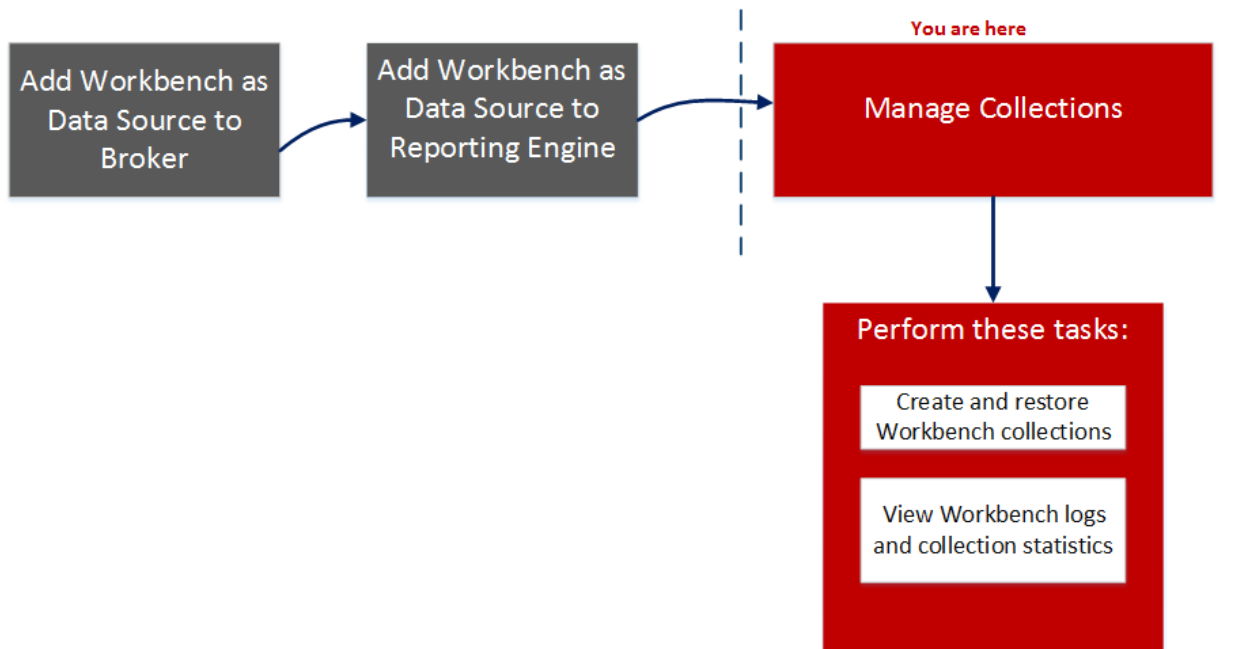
Add Workbench as Data Source to Broker

Add Workbench as Data Source to Reporting Engine

You are here

Manage Collections

Perform these tasks:

Create and restore Workbench collections

View Workbench logs and collection statistics